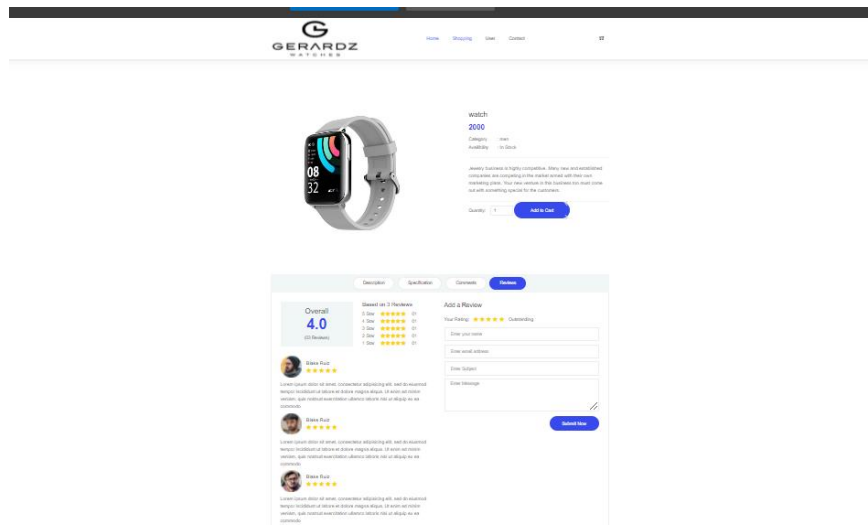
GERARDZ
WATCHES

Home Shopping User Contact

08
32

watch
2000
Category : men
Availability : In Stock

Jewelry business is highly competitive. Many new and established companies are competing in the market armed with their own marketing plans. Your new venture in this business too must come out with something special for the customers.

Quantity 1 Add to Cart

Description Specification Comments Reviews

Overall
4.0
(03 Reviews)

Based on 3 Reviews
5 Star ★★★★★ 01
4 Star ★★★★★ 01
3 Star ★★★★★ 01
2 Star ★★★★★ 01
1 Star ★★★★★ 01

Blake Ruiz
★★★★★
Lorem ipsum dolor sit amet, consectetur adipisicing elit, sed do eiusmod tempor incididunt ut labore et dolore magna aliqua. Ut enim ad minim veniam, quis nostrud exercitation ullamco laboris nisi ut aliquip ex ea commodo

Blake Ruiz
★★★★★
Lorem ipsum dolor sit amet, consectetur adipisicing elit, sed do eiusmod tempor incididunt ut labore et dolore magna aliqua. Ut enim ad minim veniam, quis nostrud exercitation ullamco laboris nisi ut aliquip ex ea commodo

Blake Ruiz
★★★★★
Lorem ipsum dolor sit amet, consectetur adipisicing elit, sed do eiusmod tempor incididunt ut labore et dolore magna aliqua. Ut enim ad minim veniam, quis nostrud exercitation ullamco laboris nisi ut aliquip ex ea commodo

Add a Review
Your Rating: ★★★★★ Outstanding
Enter your name
Enter email address
Enter Subject
Enter Message
Submit Now